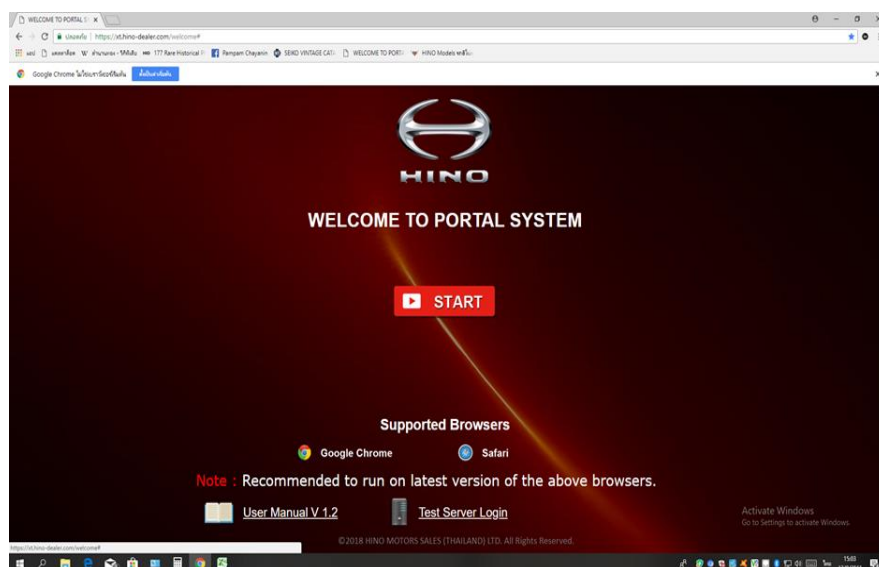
WELCOME TO PORTAL S ×

ปลอดภัย | https://xt.hino-dealer.com/welcome#

แอป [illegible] W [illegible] 177 Rare Historical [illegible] Pampam Chayanin SEIKO VINTAGE CAT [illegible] WELCOME TO PORT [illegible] HINO Models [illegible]

Google Chrome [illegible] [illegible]

HINO

WELCOME TO PORTAL SYSTEM

START

Supported Browsers

Google Chrome

Safari

Note : Recommended to run on latest version of the above browsers.

User Manual V 1.2

Test Server Login

Activate Windows
Go to Settings to activate Windows.

©2018 HINO MOTORS SALES (THAILAND) LTD. All Rights Reserved.

https://xt.hino-dealer.com/welcome#

15:03